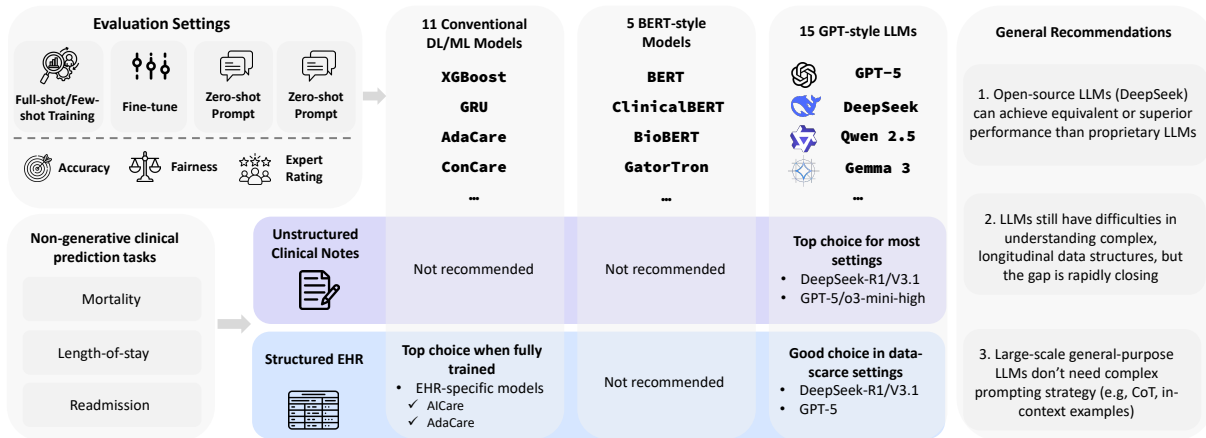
Evaluation Settings

Full-shot/Few-shot Training

Fine-tune

Zero-shot Prompt

Zero-shot Prompt

Accuracy

Fairness

Expert Rating

11 Conventional DL/ML Models

XGBoost

GRU

AdaCare

ConCare

…

5 BERT-style Models

BERT

ClinicalBERT

BioBERT

GatorTron

…

15 GPT-style LLMs

GPT-5

DeepSeek

Qwen 2.5

Gemma 3

…

General Recommendations

1. Open-source LLMs (DeepSeek) can achieve equivalent or superior performance than proprietary LLMs

2. LLMs still have difficulties in understanding complex, longitudinal data structures, but the gap is rapidly closing

3. Large-scale general-purpose LLMs don't need complex prompting strategy (e.g, CoT, in-context examples)

Non-generative clinical prediction tasks

Mortality

Length-of-stay

Readmission

Unstructured Clinical Notes

Not recommended

Not recommended

Top choice for most settings
• DeepSeek-R1/V3.1
• GPT-5/o3-mini-high

Structured EHR

Top choice when fully trained
• EHR-specific models
✓ AICare
✓ AdaCare

Not recommended

Good choice in data-scarce settings
• DeepSeek-R1/V3.1
• GPT-5